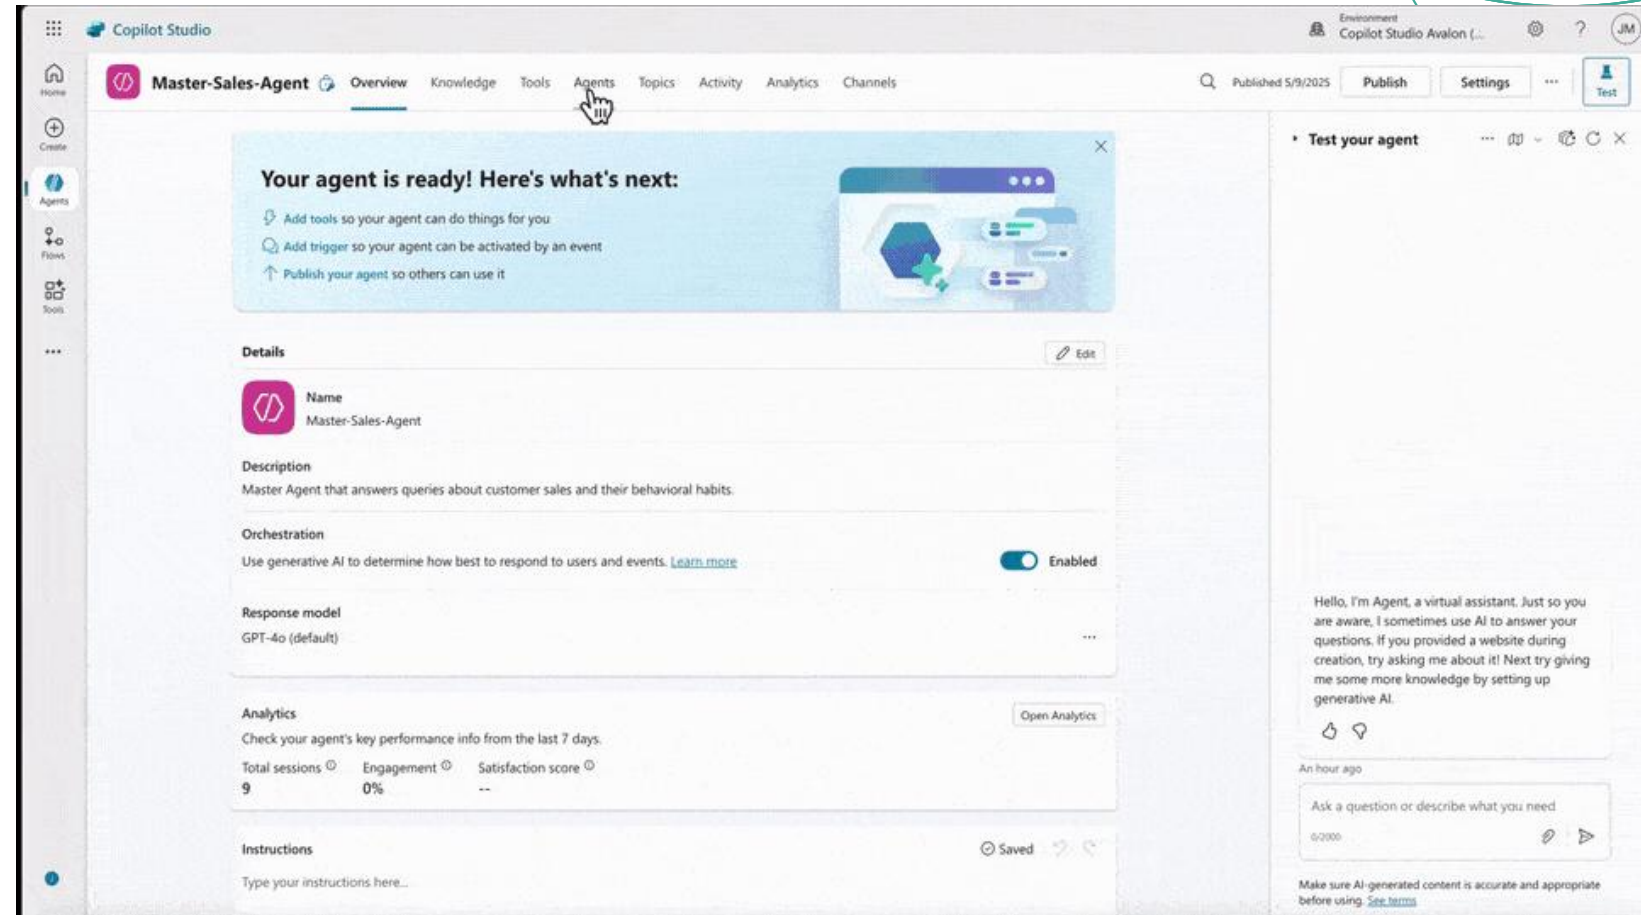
Copilot Studio

Environment
Copilot Studio Avalon (...

JM

Home
Create
Agents
Flows
Tools
...

Master-Sales-Agent

Overview Knowledge Tools Agents Topics Activity Analytics Channels

Published 5/9/2025 Publish Settings ... Test

Your agent is ready! Here's what's next:

Add tools so your agent can do things for you

Add trigger so your agent can be activated by an event

Publish your agent so others can use it

Details

Edit

Name
Master-Sales-Agent

Description
Master Agent that answers queries about customer sales and their behavioral habits.

Orchestration
Use generative AI to determine how best to respond to users and events. Learn more

Enabled

Response model
GPT-4o (default)

...

Analytics
Check your agent's key performance info from the last 7 days.

Open Analytics

| Total sessions | Engagement | Satisfaction score |
|---|---|---|
| 9 | 0% | -- |

Instructions

Saved

Type your instructions here...

Test your agent

Hello, I'm Agent, a virtual assistant. Just so you are aware, I sometimes use AI to answer your questions. If you provided a website during creation, try asking me about it! Next try giving me some more knowledge by setting up generative AI.

An hour ago

Ask a question or describe what you need

0/2000

Make sure AI-generated content is accurate and appropriate before using. See terms